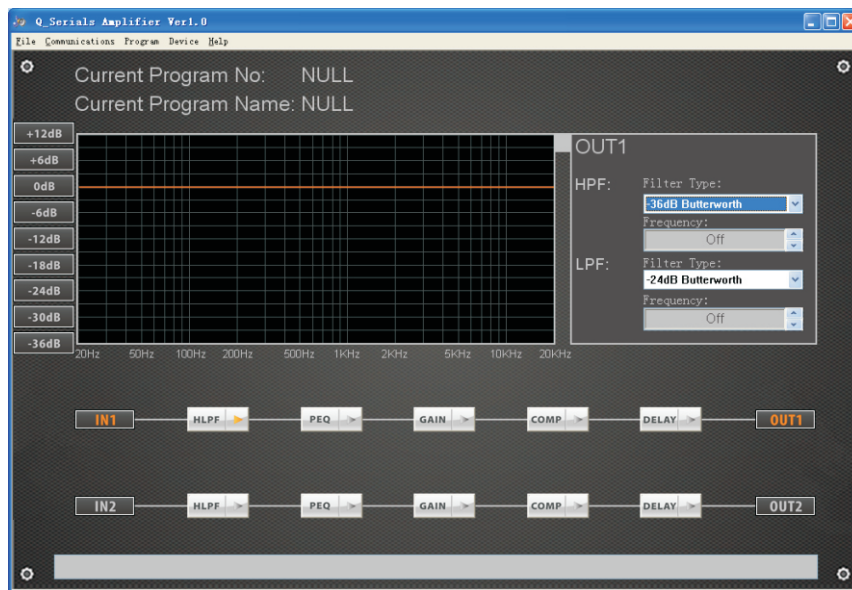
Q_Serials Amplifier Ver1.0

File Communications Program Device Help

Current Program No: NULL
Current Program Name: NULL

+12dB
+6dB
0dB
-6dB
-12dB
-18dB
-24dB
-30dB
-36dB

20Hz 50Hz 100Hz 200Hz 500Hz 1KHz 2KHz 5KHz 10KHz 20KHz

OUT1

HPF: Filter Type:
-36dB Butterworth
Frequency:
Off

LPF: Filter Type:
-24dB Butterworth
Frequency:
Off

IN1 HLPF PEQ GAIN COMP DELAY OUT1

IN2 HLPF PEQ GAIN COMP DELAY OUT2